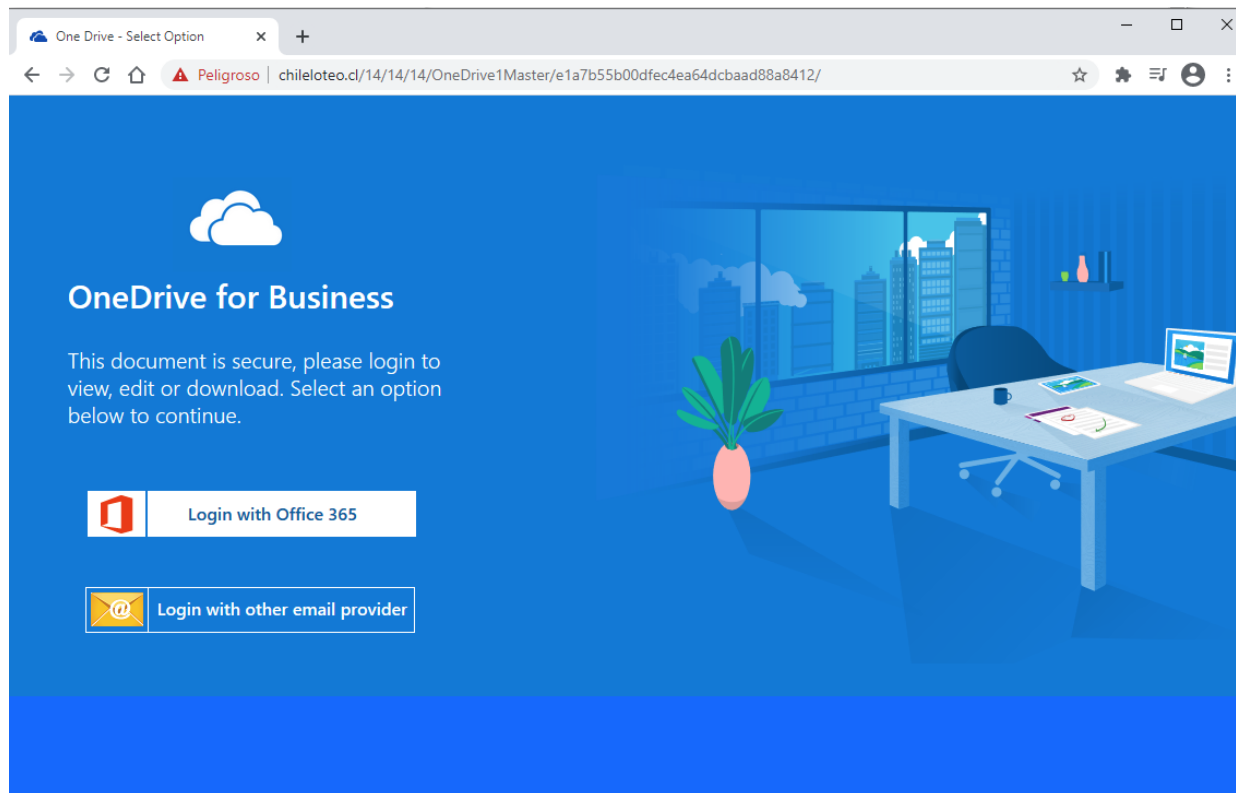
One Drive - Select Option

Peligroso | chileloteo.cl/14/14/14/OneDrive1Master/e1a7b55b00dfec4ea64dcbaad88a8412/

OneDrive for Business

This document is secure, please login to view, edit or download. Select an option below to continue.

Login with Office 365

Login with other email provider